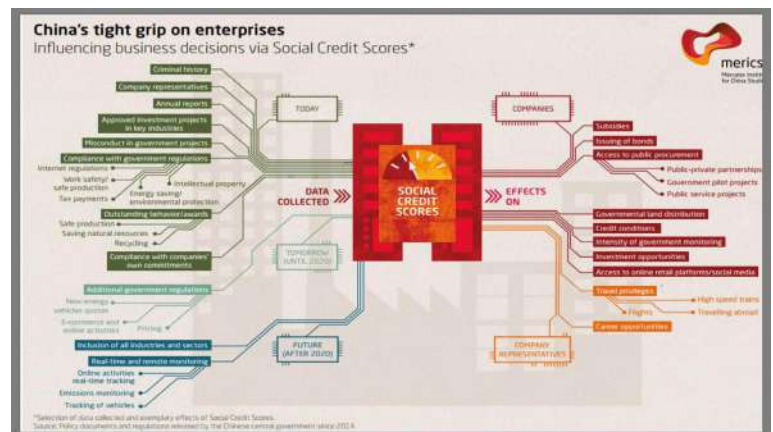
China's tight grip on enterprises
Influencing business decisions via Social Credit Scores*

merics
Mercator Institute for China Studies

Criminal history
Company representatives
Annual reports
Approved investment projects in key industries
Misconduct in government projects
Compliance with government regulations
Internet regulations
Work safety/ safe production
Tax payments
Intellectual property
Energy saving/ environmental protection
Outstanding behavior/awards
Safe production
Saving natural resources
Recycling
Compliance with companies' own commitments

TODAY

TOMORROW (UNTIL 2020)

Additional government regulations
New energy vehicles quotas
E-commerce and online activities
Pricing

FUTURE (AFTER 2020)

Inclusion of all industries and sectors
Real-time and remote monitoring
Online activities real-time tracking
Emissions monitoring
Tracking of vehicles

DATA COLLECTED

SOCIAL CREDIT SCORES

EFFECTS ON

COMPANIES
Subsidies
Issuing of bonds
Access to public procurement
Public-private partnerships
Government pilot projects
Public service projects
Governmental land distribution
Credit conditions
Intensity of government monitoring
Investment opportunities
Access to online retail platforms/social media

COMPANY REPRESENTATIVES
Travel privileges
Flights
High speed trains
Travelling abroad
Career opportunities

*Selection of data collected and exemplary effects of Social Credit Scores.
Source: Policy documents and regulations released by the Chinese central government since 2014